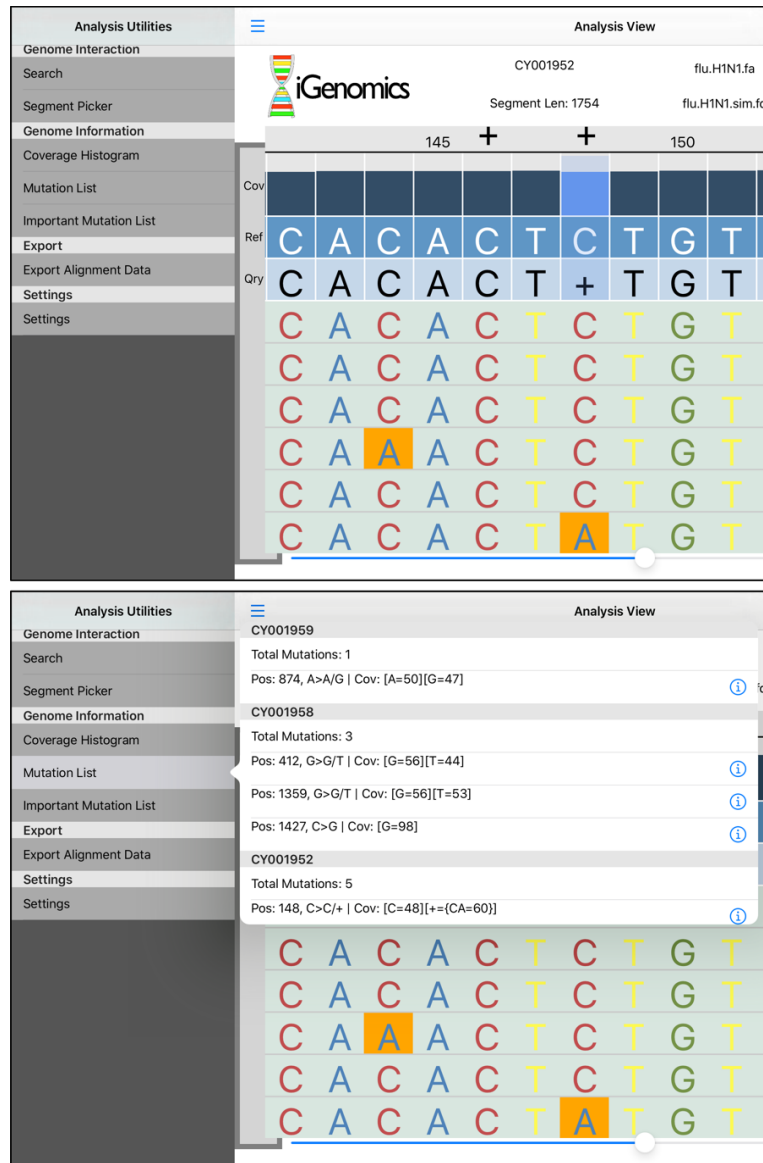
Analysis Utilities
Genome Interaction
Search
Segment Picker
Genome Information
Coverage Histogram
Mutation List
Important Mutation List
Export
Export Alignment Data
Settings
Settings

Analysis View
iGenomics
CY001952
Segment Len: 1754
flu.H1N1.fa
flu.H1N1.sim.f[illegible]

145 + + 150
Cov
Ref C A C A C T C T G T
Qry C A C A C T + T G T
C A C A C T C T G T
C A C A C T C T G T
C A C A C T C T G T
C A A A C T C T G T
C A C A C T C T G T
C A C A C T A T G T

Analysis Utilities
Genome Interaction
Search
Segment Picker
Genome Information
Coverage Histogram
Mutation List
Important Mutation List
Export
Export Alignment Data
Settings
Settings

Analysis View
CY001959
Total Mutations: 1
Pos: 874, A>A/G | Cov: [A=50][G=47]
CY001958
Total Mutations: 3
Pos: 412, G>G/T | Cov: [G=56][T=44]
Pos: 1359, G>G/T | Cov: [G=56][T=53]
Pos: 1427, C>G | Cov: [G=98]
CY001952
Total Mutations: 5
Pos: 148, C>C/+ | Cov: [C=48][+={CA=60}]

C A C A C T C T G T
C A C A C T C T G T
C A A A C T C T G T
C A C A C T C T G T
C A C A C T A T G T